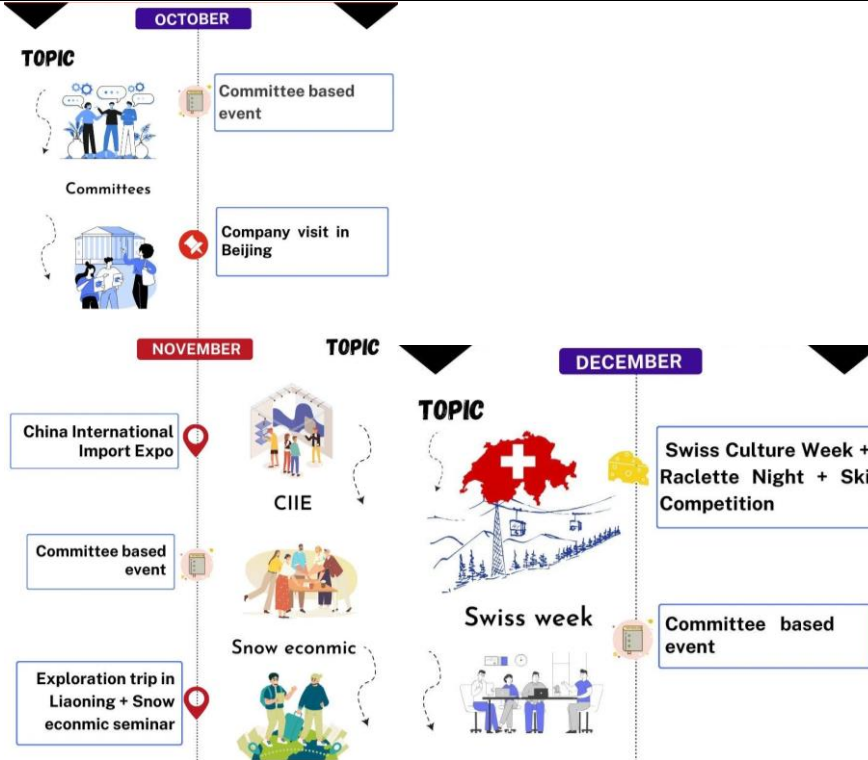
OCTOBER

TOPIC

Committee based event

Committees

Company visit in Beijing

NOVEMBER

TOPIC

China International Import Expo

CIIE

Committee based event

Snow econmic

Exploration trip in Liaoning + Snow econmic seminar

DECEMBER

TOPIC

Swiss Culture Week + Raclette Night + Ski Competition

Swiss week

Committee based event